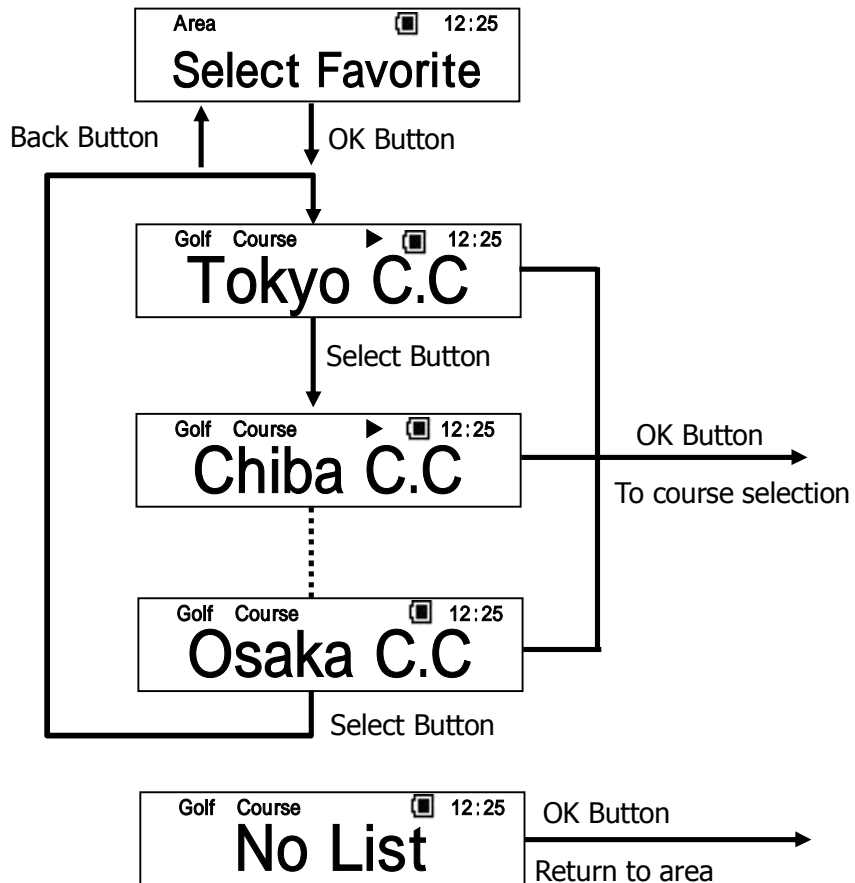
Area 12:25
Select Favorite

Back Button

OK Button

Golf Course ▶ 12:25
Tokyo C.C

Select Button

Golf Course ▶ 12:25
Chiba C.C

OK Button

To course selection

Golf Course 12:25
Osaka C.C

Select Button

Golf Course 12:25
No List

OK Button

Return to area